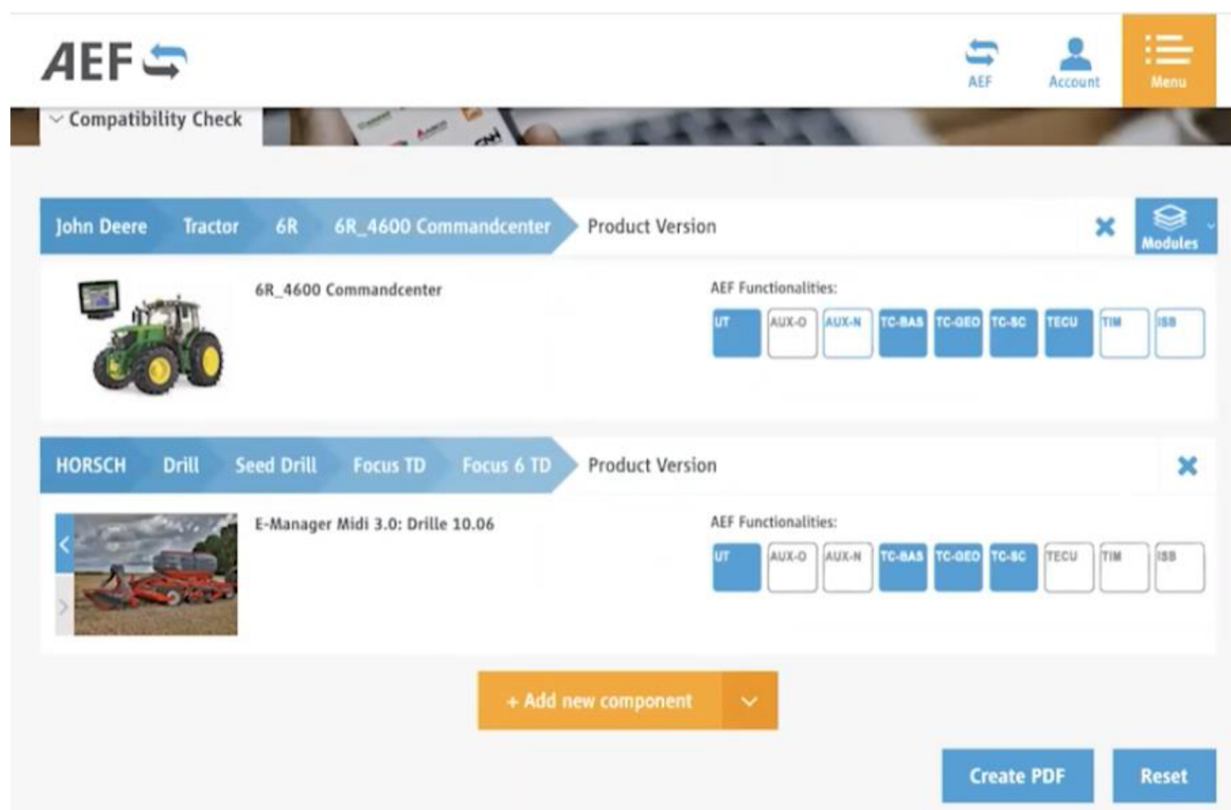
AEF

AEF Account Menu

Compatibility Check

John Deere Tractor 6R 6R_4600 Commandcenter Product Version

Modules

6R_4600 Commandcenter

AEF Functionalities:

UT AUX-O AUX-N TC-BAS TC-GEO TC-SC TECU TIM ISB

HORSCH Drill Seed Drill Focus TD Focus 6 TD Product Version

E-Manager Midi 3.0: Drille 10.06

AEF Functionalities:

UT AUX-O AUX-N TC-BAS TC-GEO TC-SC TECU TIM ISB

+ Add new component

Create PDF Reset